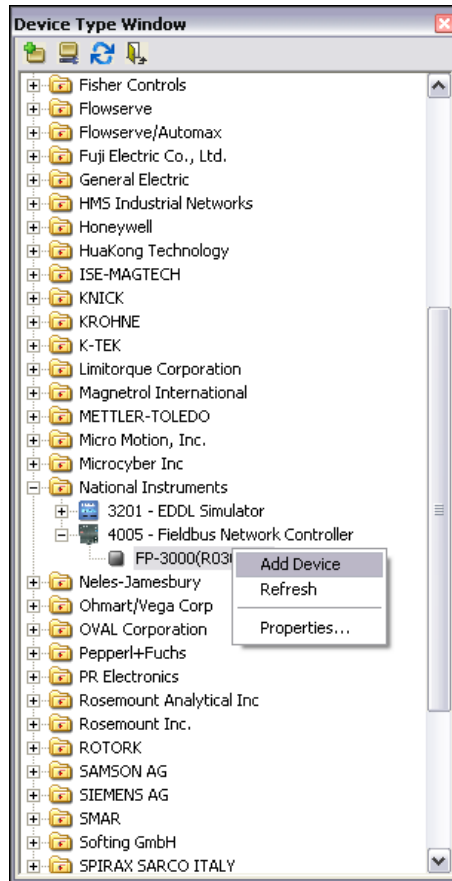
Device Type Window

Fisher Controls
Flowserve
Flowserve/Automax
Fuji Electric Co., Ltd.
General Electric
HMS Industrial Networks
Honeywell
HuaKong Technology
ISE-MAGTECH
KNICK
KROHNE
K-TEK
Limitorque Corporation
Magnetrol International
METTLER-TOLEDO
Micro Motion, Inc.
Microcyber Inc
National Instruments
3201 - EDDL Simulator
4005 - Fieldbus Network Controller
FP-3000(R03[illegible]
Add Device
Refresh
Properties...
Neles-Jamesbury
Ohmart/Vega Corp
OVAL Corporation
Pepperl+Fuchs
PR Electronics
Rosemount Analytical Inc
Rosemount Inc.
ROTORK
SAMSON AG
SIEMENS AG
SMAR
Softing GmbH
SPIRAX SARCO ITALY